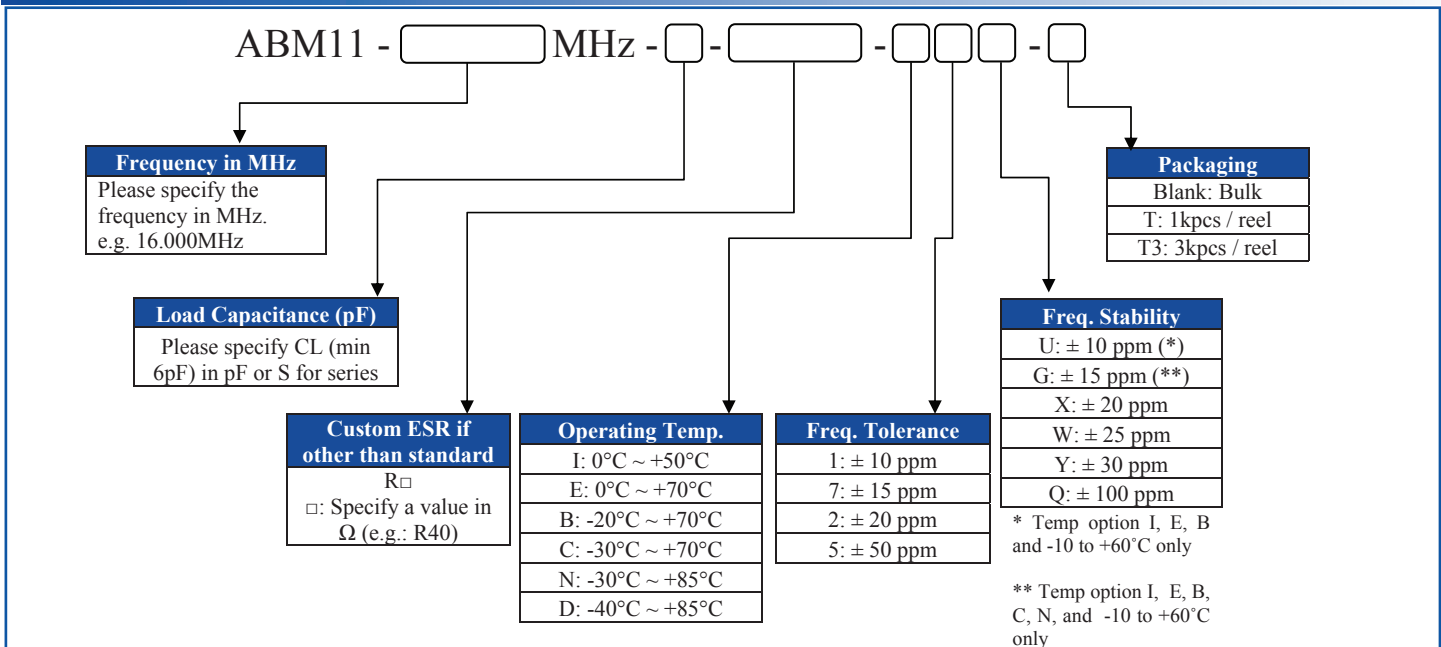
ABM11 - MHz - - - - -

Frequency in MHz
Please specify the frequency in MHz. e.g. 16.000MHz

Packaging
Blank: Bulk
T: 1kpcs / reel
T3: 3kpcs / reel

Load Capacitance (pF)
Please specify CL (min 6pF) in pF or S for series

Freq. Stability
U: ± 10 ppm (*)
G: ± 15 ppm (**)
X: ± 20 ppm
W: ± 25 ppm
Y: ± 30 ppm
Q: ± 100 ppm

* Temp option I, E, B and -10 to +60°C only

** Temp option I, E, B, C, N, and -10 to +60°C only

Custom ESR if other than standard
R□
□: Specify a value in Ω (e.g.: R40)

Operating Temp.
I: 0°C ~ +50°C
E: 0°C ~ +70°C
B: -20°C ~ +70°C
C: -30°C ~ +70°C
N: -30°C ~ +85°C
D: -40°C ~ +85°C

Freq. Tolerance
1: ± 10 ppm
7: ± 15 ppm
2: ± 20 ppm
5: ± 50 ppm